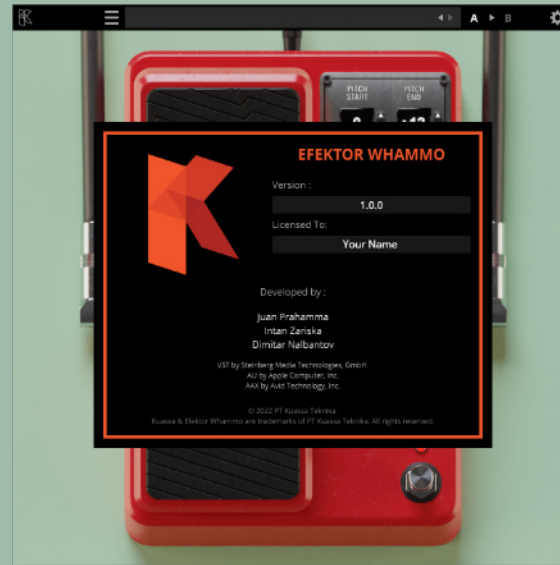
A ▸ B

PITCH START

PITCH END

EFEKTOR WHAMMO

Version :

1.0.0

Licensed To:

Your Name

Developed by :

Juan Prahamma
Intan Zariska
Dimitar Nalbantov

VST by Steinberg Media Technologies, GmbH.
AU by Apple Computer, Inc.
AAX by Avid Technology, Inc.

© 2022 PT Kuassa Teknika.
Kuassa & Efektor Whammo are trademarks of PT Kuassa Teknika. All rights reserved.